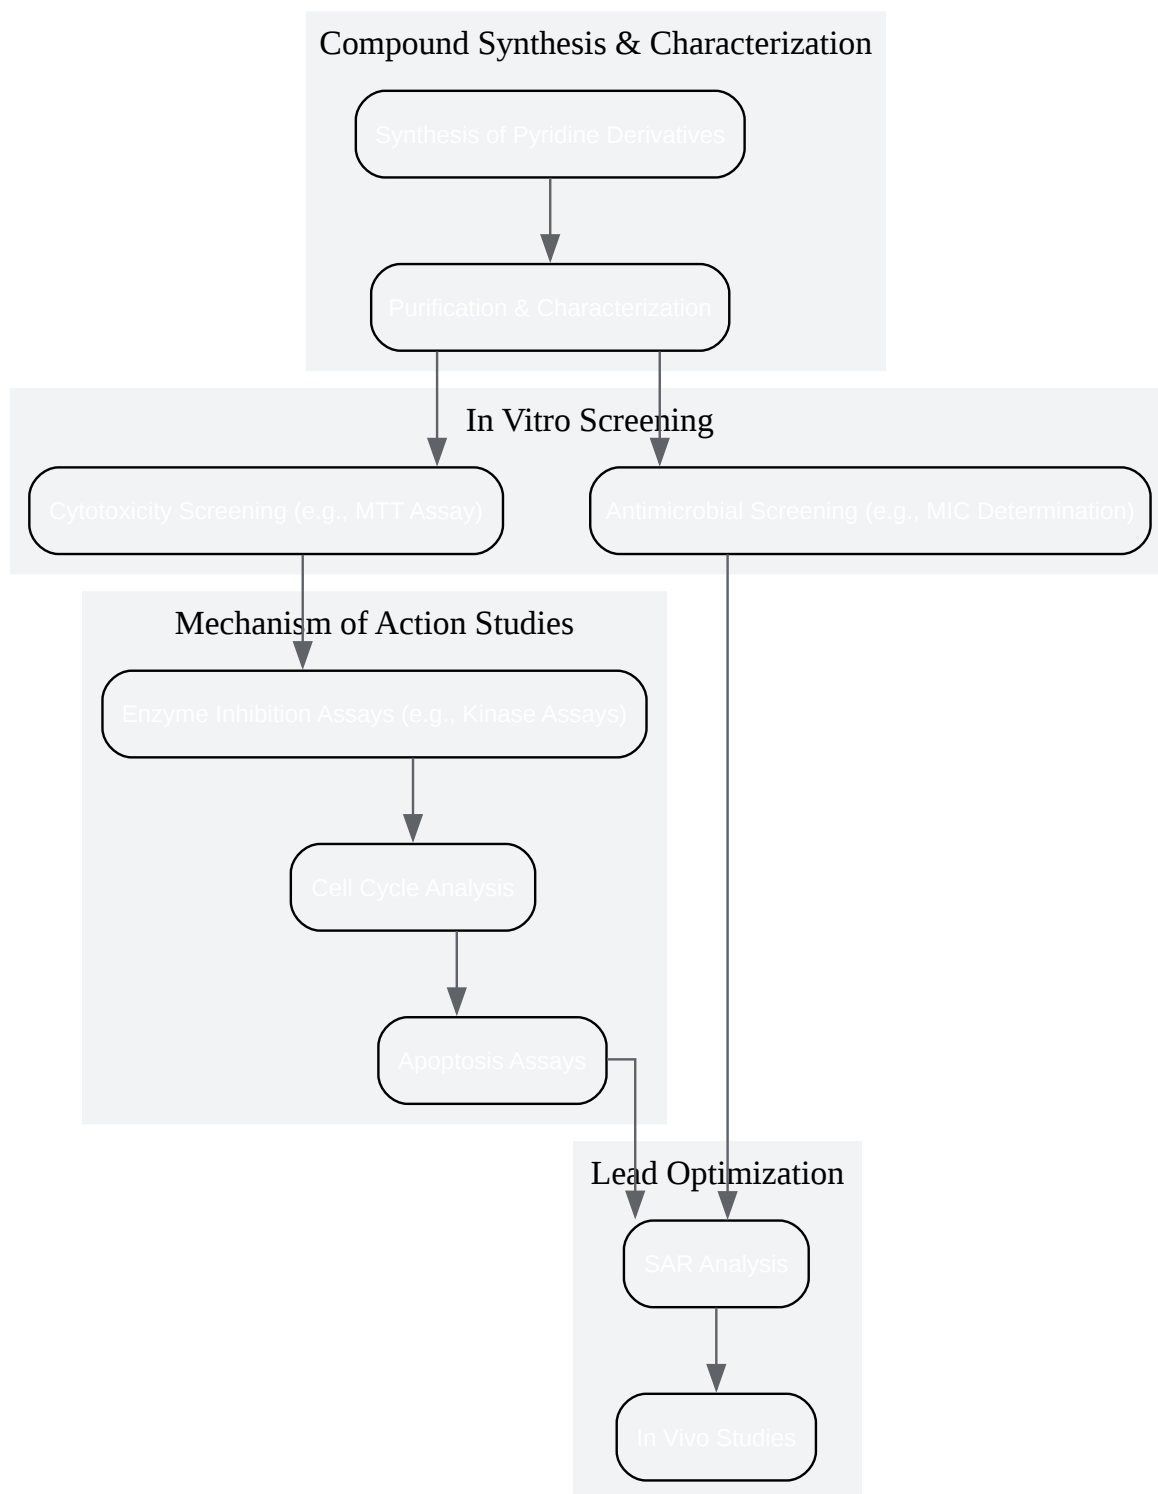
Compound Synthesis & Characterization

Synthesis of Pyridine Derivatives

Purification & Characterization

In Vitro Screening

Cytotoxicity Screening (e.g., MTT Assay)

Antimicrobial Screening (e.g., MIC Determination)

Mechanism of Action Studies

Enzyme Inhibition Assays (e.g., Kinase Assays)

Cell Cycle Analysis

Apoptosis Assays

Lead Optimization

SAR Analysis

In Vivo Studies